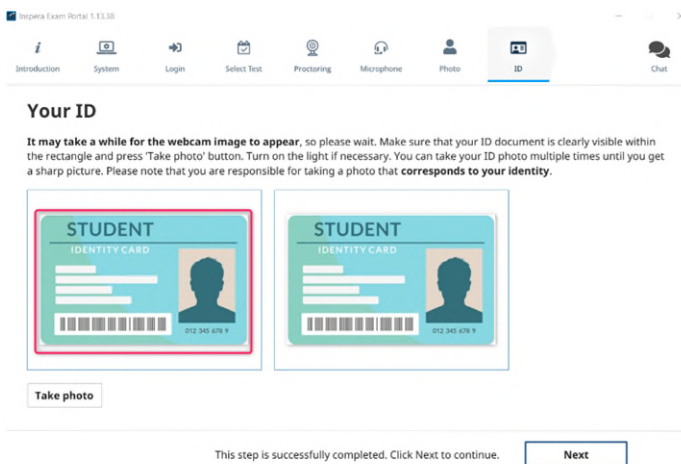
Inspera Exam Portal 1.13.38

Introduction
System
Login
Select Test
Proctoring
Microphone
Photo
ID
Chat

Your ID

**It may take a while for the webcam image to appear**, so please wait. Make sure that your ID document is clearly visible within the rectangle and press 'Take photo' button. Turn on the light if necessary. You can take your ID photo multiple times until you get a sharp picture. Please note that you are responsible for taking a photo that **corresponds to your identity**.

STUDENT
IDENTITY CARD
012 345 678 9

STUDENT
IDENTITY CARD
012 345 678 9

Take photo

This step is successfully completed. Click Next to continue.

Next